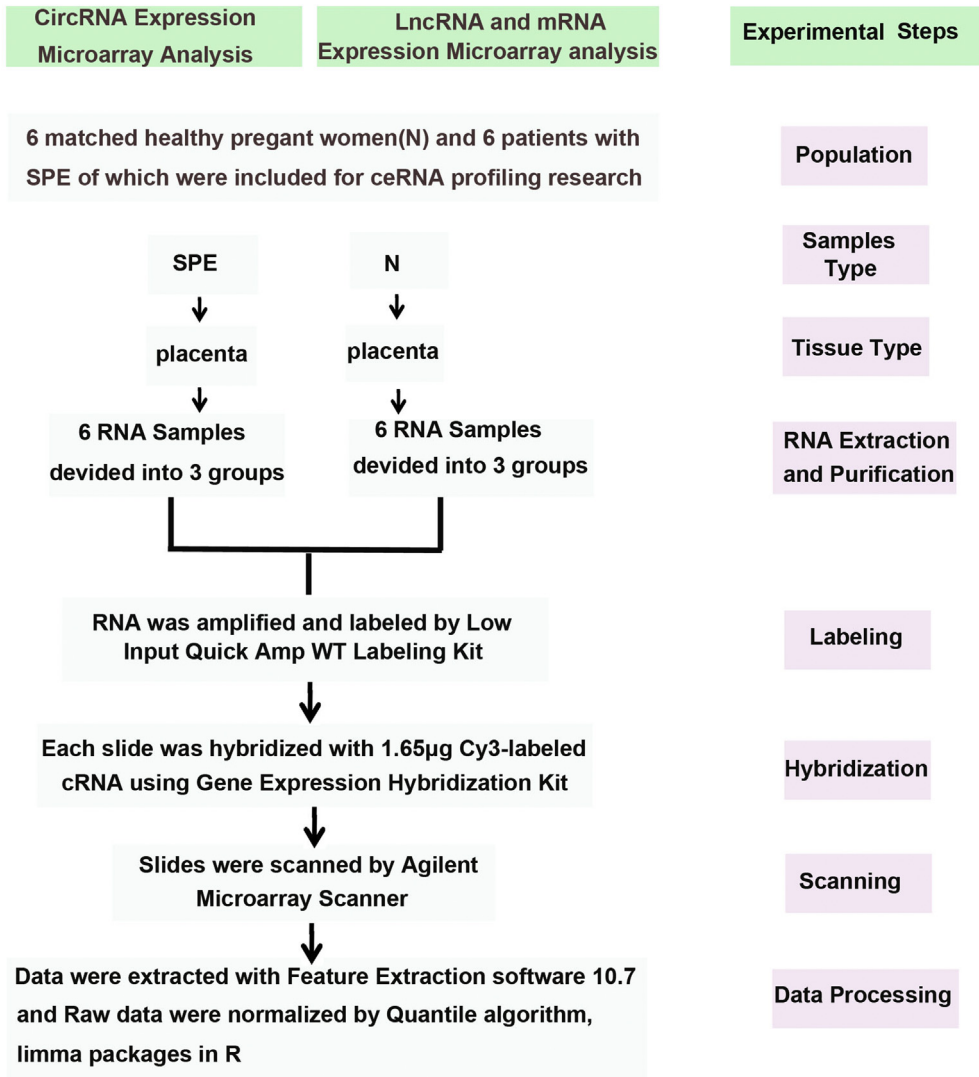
CircRNA Expression Microarray Analysis

LncRNA and mRNA Expression Microarray analysis

Experimental Steps

6 matched healthy pregant women(N) and 6 patients with SPE of which were included for ceRNA profiling research

Population

SPE

N

Samples Type

placenta

placenta

Tissue Type

6 RNA Samples devided into 3 groups

6 RNA Samples devided into 3 groups

RNA Extraction and Purification

RNA was amplified and labeled by Low Input Quick Amp WT Labeling Kit

Labeling

Each slide was hybridized with 1.65μg Cy3-labeled cRNA using Gene Expression Hybridization Kit

Hybridization

Slides were scanned by Agilent Microarray Scanner

Scanning

Data were extracted with Feature Extraction software 10.7 and Raw data were normalized by Quantile algorithm, limma packages in R

Data Processing